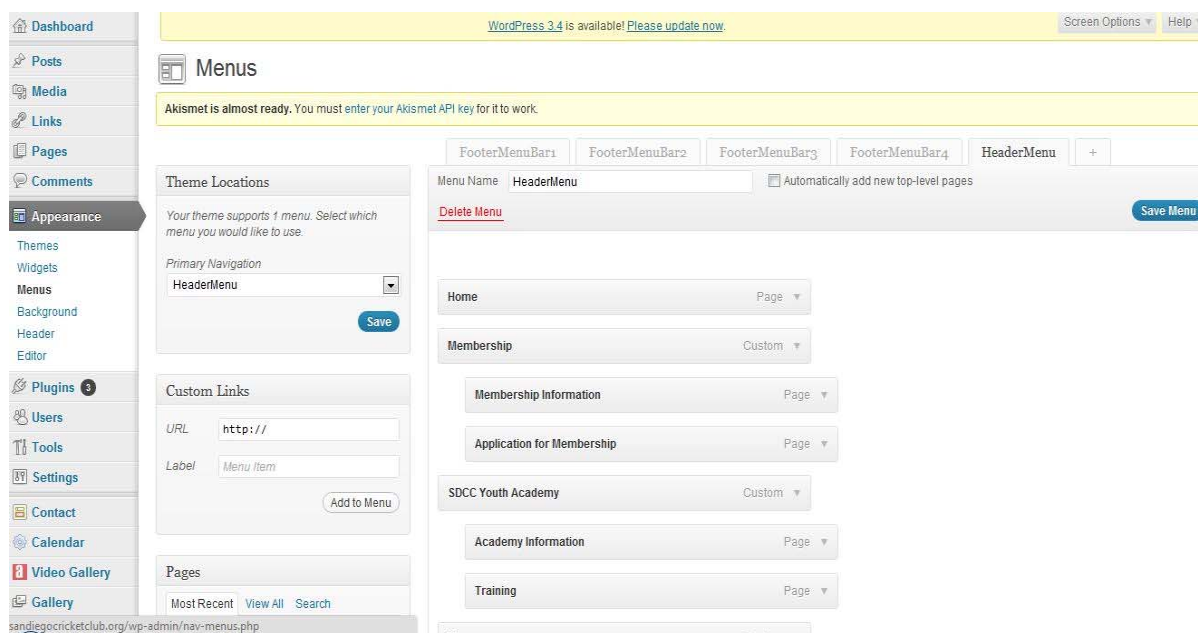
Dashboard
Posts
Media
Links
Pages
Comments
Appearance
Themes
Widgets
Menus
Background
Header
Editor
Plugins 3
Users
Tools
Settings
Contact
Calendar
Video Gallery
Gallery

WordPress 3.4 is available! Please update now.

Screen Options ▾ Help ▾

Menus

Akismet is almost ready. You must enter your Akismet API key for it to work.

FooterMenuBar1 FooterMenuBar2 FooterMenuBar3 FooterMenuBar4 HeaderMenu +

Theme Locations

Your theme supports 1 menu. Select which menu you would like to use.

Primary Navigation

HeaderMenu

Save

Custom Links

URL http://

Label Menu Item

Add to Menu

Pages

Most Recent View All Search

Menu Name HeaderMenu

Automatically add new top-level pages

Delete Menu

Save Menu

Home Page ▾

Membership Custom ▾

Membership Information Page ▾

Application for Membership Page ▾

SDCC Youth Academy Custom ▾

Academy Information Page ▾

Training Page ▾

sandiegocricketclub.org/wp-admin/nav-menus.php